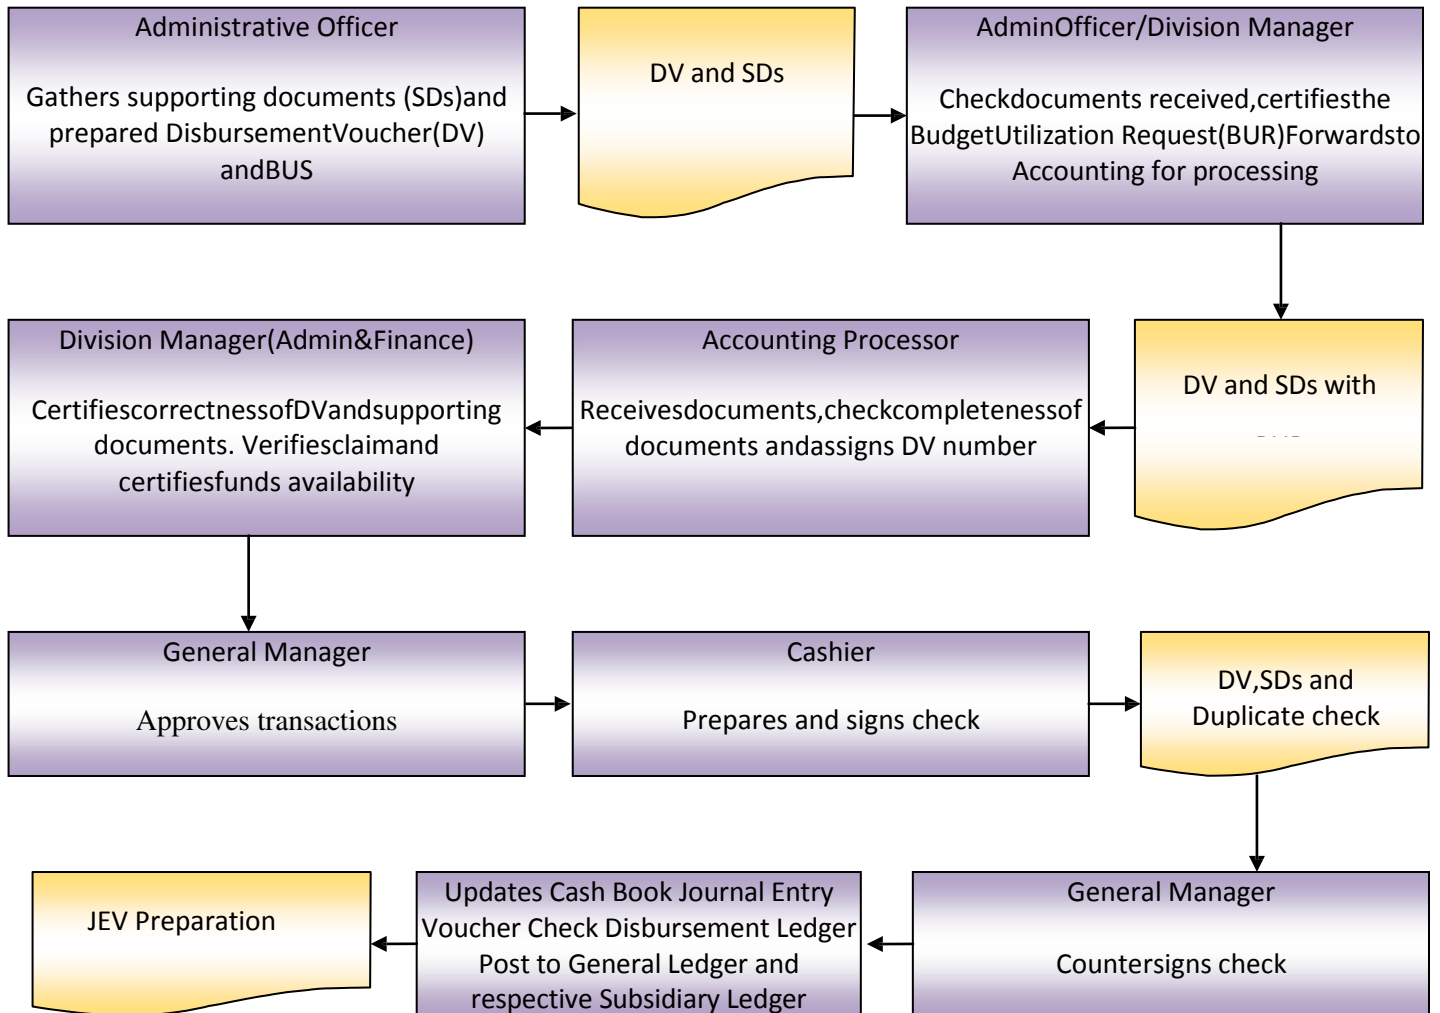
Administrative Officer

Gathers supporting documents (SDs)and prepared DisbursementVoucher(DV) andBUS

DV and SDs

AdminOfficer/Division Manager

Checkdocuments received,certifiesthe BudgetUtilization Request(BUR)Forwardsto Accounting for processing

Division Manager(Admin&Finance)

CertifiescorrectnessofDVandsupporting documents. Verifiesclaimand certifiesfunds availability

Accounting Processor

Receivesdocuments,checkcompletenessof documents andassigns DV number

DV and SDs with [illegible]

General Manager

Approves transactions

Cashier

Prepares and signs check

DV,SDs and Duplicate check

JEV Preparation

Updates Cash Book Journal Entry Voucher Check Disbursement Ledger Post to General Ledger and respective Subsidiary Ledger

General Manager

Countersigns check